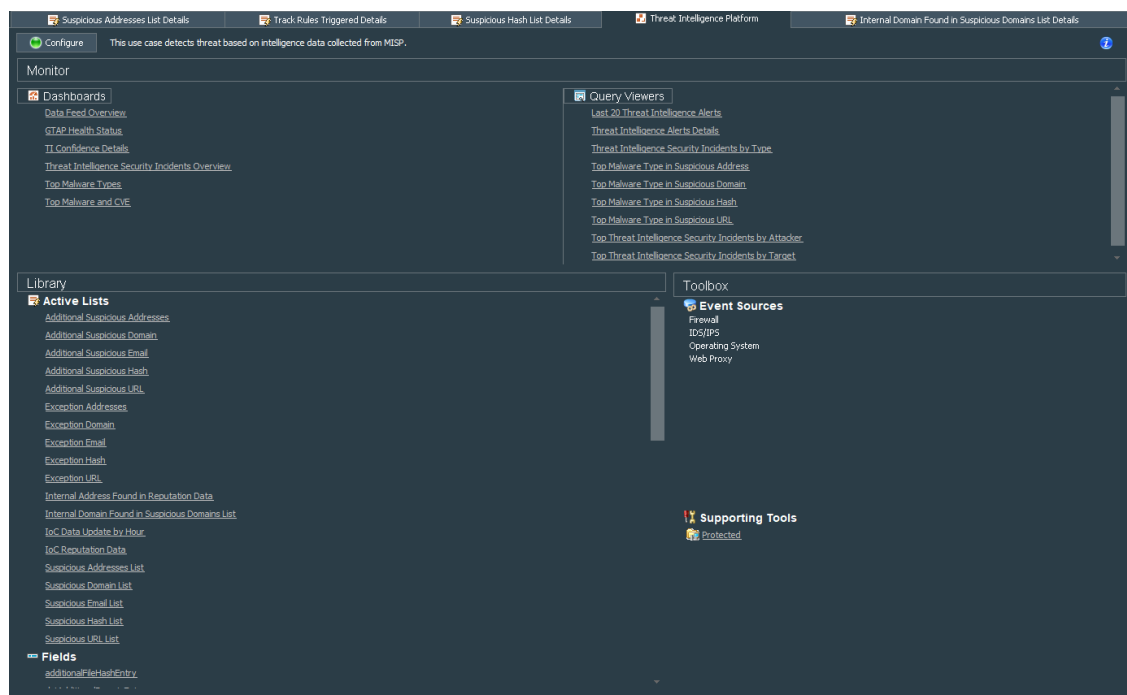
Suspicious Addresses List Details | Track Rules Triggered Details | Suspicious Hash List Details | Threat Intelligence Platform | Internal Domain Found in Suspicious Domains List Details

Configure This use case detects threat based on intelligence data collected from MISP.

Monitor

Dashboards
Data Feed Overview
GTAP Health Status
TI Confidence Details
Threat Intelligence Security Incidents Overview
Top Malware Types
Top Malware and CVE

Query Viewers
Last 20 Threat Intelligence Alerts
Threat Intelligence Alerts Details
Threat Intelligence Security Incidents by Type
Top Malware Type in Suspicious Address
Top Malware Type in Suspicious Domain
Top Malware Type in Suspicious Hash
Top Malware Type in Suspicious URL
Top Threat Intelligence Security Incidents by Attacker
Top Threat Intelligence Security Incidents by Target

Library

Active Lists
Additional Suspicious Addresses
Additional Suspicious Domain
Additional Suspicious Email
Additional Suspicious Hash
Additional Suspicious URL
Exception Addresses
Exception Domain
Exception Email
Exception Hash
Exception URL
Internal Address Found in Reputation Data
Internal Domain Found in Suspicious Domains List
IoC Data Update by Hour
IoC Reputation Data
Suspicious Addresses List
Suspicious Domain List
Suspicious Email List
Suspicious Hash List
Suspicious URL List

Fields
additionalFileHashEntry

Toolbox

Event Sources
Firewall
IDS/IPS
Operating System
Web Proxy

Supporting Tools
Protected